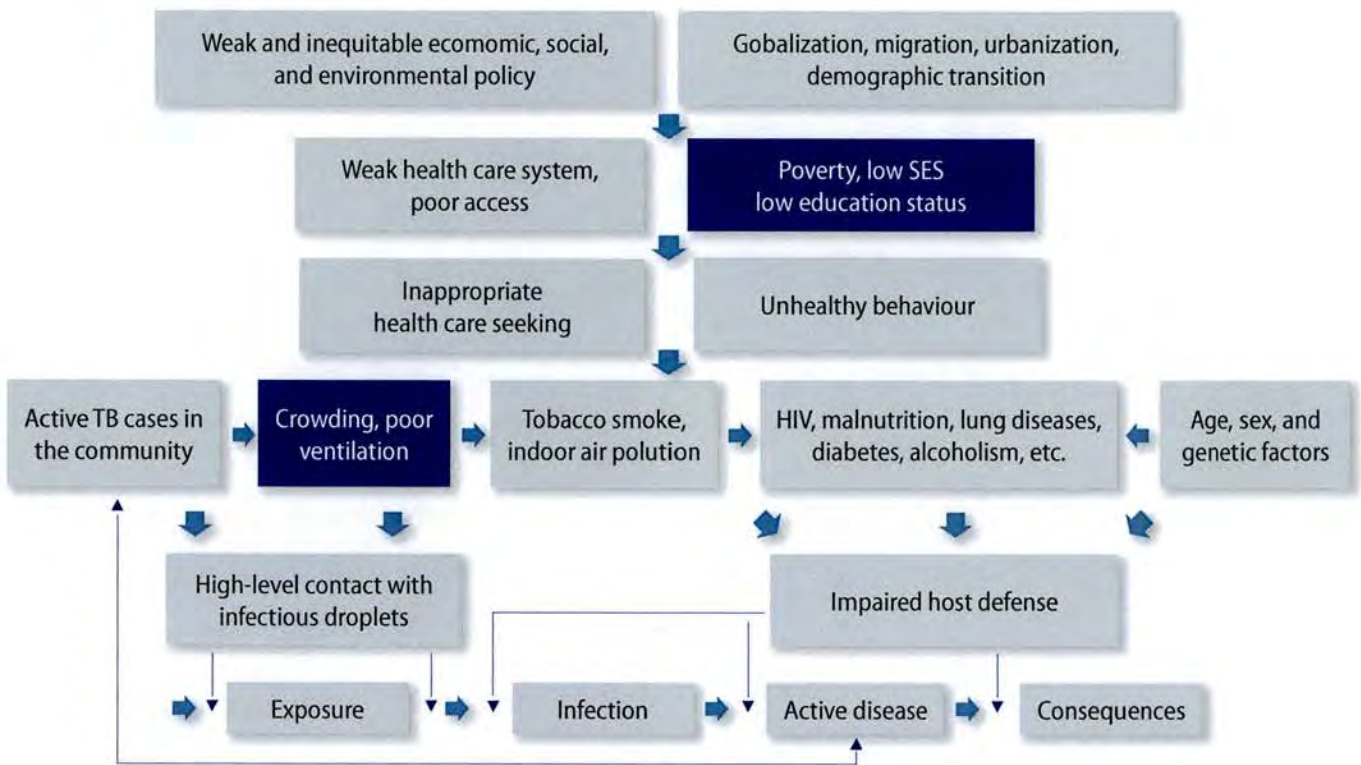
Weak and inequitable ecomomic, social, and environmental policy

Gobalization, migration, urbanization, demographic transition

Weak health care system, poor access

Poverty, low SES low education status

Inappropriate health care seeking

Unhealthy behaviour

Active TB cases in the community

Crowding, poor ventilation

Tobacco smoke, indoor air polution

HIV, malnutrition, lung diseases, diabetes, alcoholism, etc.

Age, sex, and genetic factors

High-level contact with infectious droplets

Impaired host defense

Exposure

Infection

Active disease

Consequences